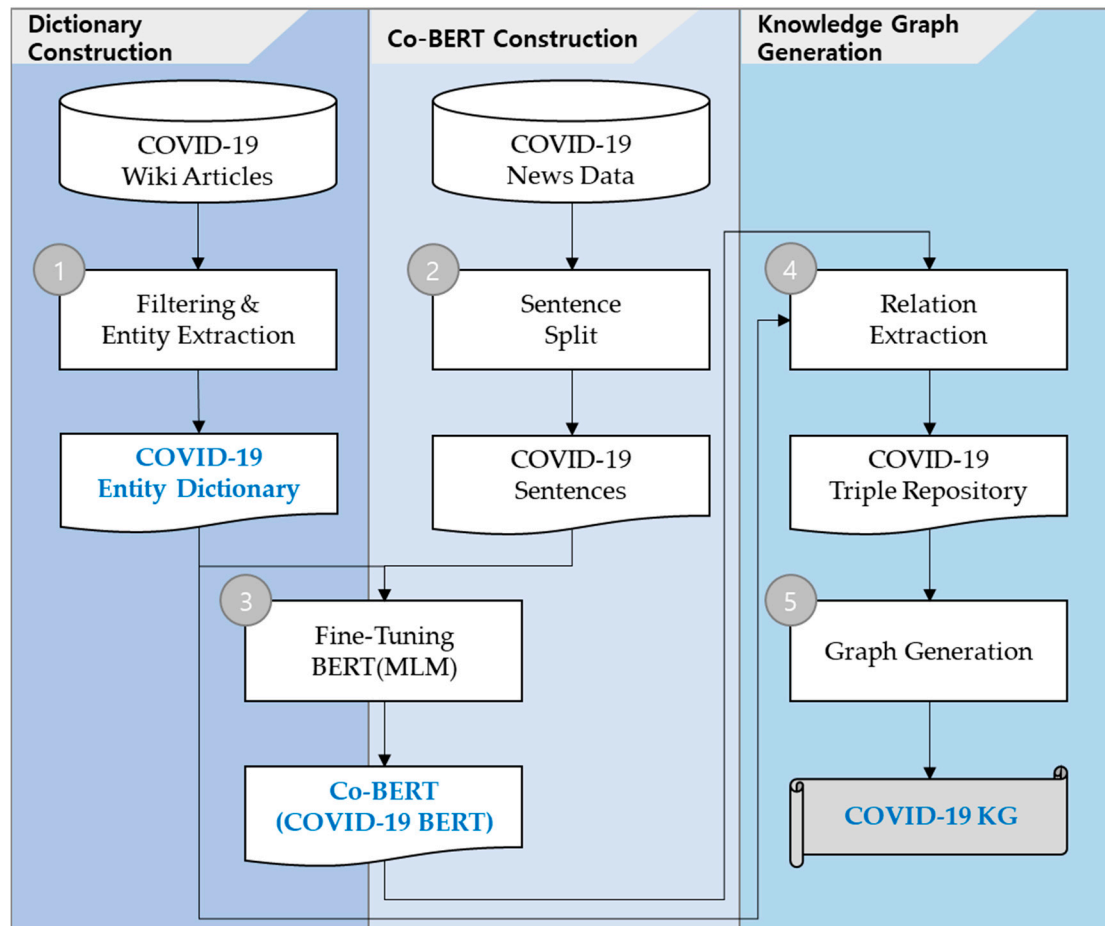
Dictionary Construction

Co-BERT Construction

Knowledge Graph Generation

COVID-19 Wiki Articles

1

Filtering & Entity Extraction

COVID-19 Entity Dictionary

COVID-19 News Data

2

Sentence Split

COVID-19 Sentences

3

Fine-Tuning BERT(MLM)

Co-BERT (COVID-19 BERT)

4

Relation Extraction

COVID-19 Triple Repository

5

Graph Generation

COVID-19 KG